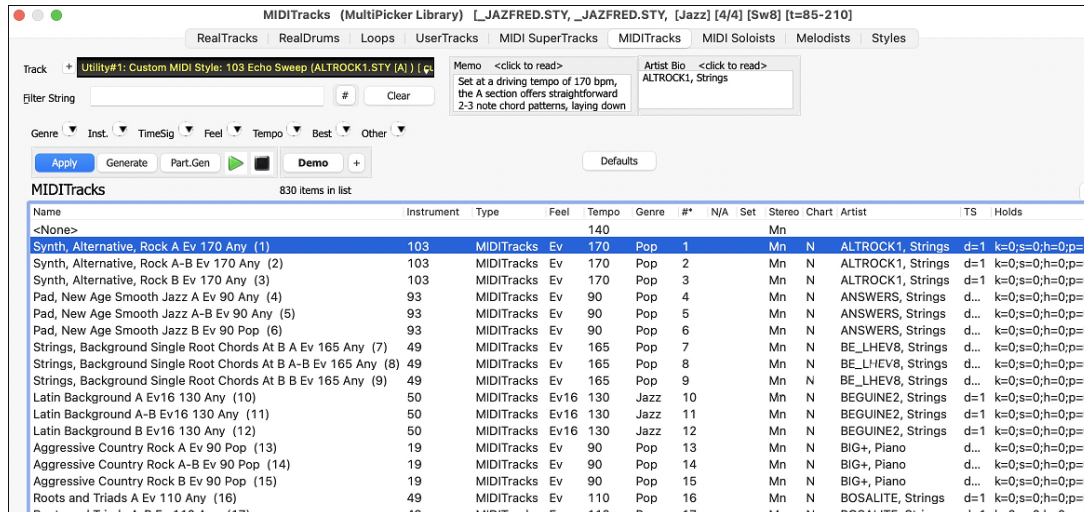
MIDITracks (MultiPicker Library) [_JAZFRED.STY, _JAZFRED.STY, [Jazz] [4/4] [Sw8] [t=85-210]

RealTracks | RealDrums | Loops | UserTracks | MIDI SuperTracks | MIDITracks | MIDI Soloists | Melodists | Styles

Track + Utility#1: Custom MIDI Style: 103 Echo Sweep (ALTROCK1.STY [A] ) [ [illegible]

Memo <click to read>
Set at a driving tempo of 170 bpm, the A section offers straightforward 2-3 note chord patterns, laying down

Artist Bio <click to read>
ALTROCK1, Strings

Filter String # Clear

Genre Inst. TimeSig Feel Tempo Best Other

Apply | Generate | Part.Gen | Demo | +

Defaults

MIDITracks 830 items in list

| Name | Instrument | Type | Feel | Tempo | Genre | #* | N/A | Set | Stereo | Chart | Artist | TS | Holds |
|---|---|---|---|---|---|---|---|---|---|---|---|---|---|
| <None> | | | | 140 | | | | | Mn | | | | |
| Synth, Alternative, Rock A Ev 170 Any (1) | 103 | MIDITracks | Ev | 170 | Pop | 1 | | | Mn | N | ALTROCK1, Strings | d=1 | k=0;s=0;h=0;p= |
| Synth, Alternative, Rock A-B Ev 170 Any (2) | 103 | MIDITracks | Ev | 170 | Pop | 2 | | | Mn | N | ALTROCK1, Strings | d=1 | k=0;s=0;h=0;p= |
| Synth, Alternative, Rock B Ev 170 Any (3) | 103 | MIDITracks | Ev | 170 | Pop | 3 | | | Mn | N | ALTROCK1, Strings | d=1 | k=0;s=0;h=0;p= |
| Pad, New Age Smooth Jazz A Ev 90 Any (4) | 93 | MIDITracks | Ev | 90 | Pop | 4 | | | Mn | N | ANSWERS, Strings | d... | k=0;s=0;h=0;p= |
| Pad, New Age Smooth Jazz A-B Ev 90 Any (5) | 93 | MIDITracks | Ev | 90 | Pop | 5 | | | Mn | N | ANSWERS, Strings | d... | k=0;s=0;h=0;p= |
| Pad, New Age Smooth Jazz B Ev 90 Pop (6) | 93 | MIDITracks | Ev | 90 | Pop | 6 | | | Mn | N | ANSWERS, Strings | d... | k=0;s=0;h=0;p= |
| Strings, Background Single Root Chords At B A Ev 165 Any (7) | 49 | MIDITracks | Ev | 165 | Pop | 7 | | | Mn | N | BE_LHEV8, Strings | d... | k=0;s=0;h=0;p= |
| Strings, Background Single Root Chords At B A-B Ev 165 Any (8) | 49 | MIDITracks | Ev | 165 | Pop | 8 | | | Mn | N | BE_LHEV8, Strings | d... | k=0;s=0;h=0;p= |
| Strings, Background Single Root Chords At B B Ev 165 Any (9) | 49 | MIDITracks | Ev | 165 | Pop | 9 | | | Mn | N | BE_LHEV8, Strings | d... | k=0;s=0;h=0;p= |
| Latin Background A Ev16 130 Any (10) | 50 | MIDITracks | Ev16 | 130 | Jazz | 10 | | | Mn | N | BEGUINE2, Strings | d=1 | k=0;s=0;h=0;p= |
| Latin Background A-B Ev16 130 Any (11) | 50 | MIDITracks | Ev16 | 130 | Jazz | 11 | | | Mn | N | BEGUINE2, Strings | d=1 | k=0;s=0;h=0;p= |
| Latin Background B Ev16 130 Any (12) | 50 | MIDITracks | Ev16 | 130 | Jazz | 12 | | | Mn | N | BEGUINE2, Strings | d=1 | k=0;s=0;h=0;p= |
| Aggressive Country Rock A Ev 90 Pop (13) | 19 | MIDITracks | Ev | 90 | Pop | 13 | | | Mn | N | BIG+, Piano | d... | k=0;s=0;h=0;p= |
| Aggressive Country Rock A-B Ev 90 Pop (14) | 19 | MIDITracks | Ev | 90 | Pop | 14 | | | Mn | N | BIG+, Piano | d... | k=0;s=0;h=0;p= |
| Aggressive Country Rock B Ev 90 Pop (15) | 19 | MIDITracks | Ev | 90 | Pop | 15 | | | Mn | N | BIG+, Piano | d... | k=0;s=0;h=0;p= |
| Roots and Triads A Ev 110 Any (16) | 49 | MIDITracks | Ev | 110 | Pop | 16 | | | Mn | N | BOSALITE, Strings | d=1 | k=0;s=0;h=0;p= |